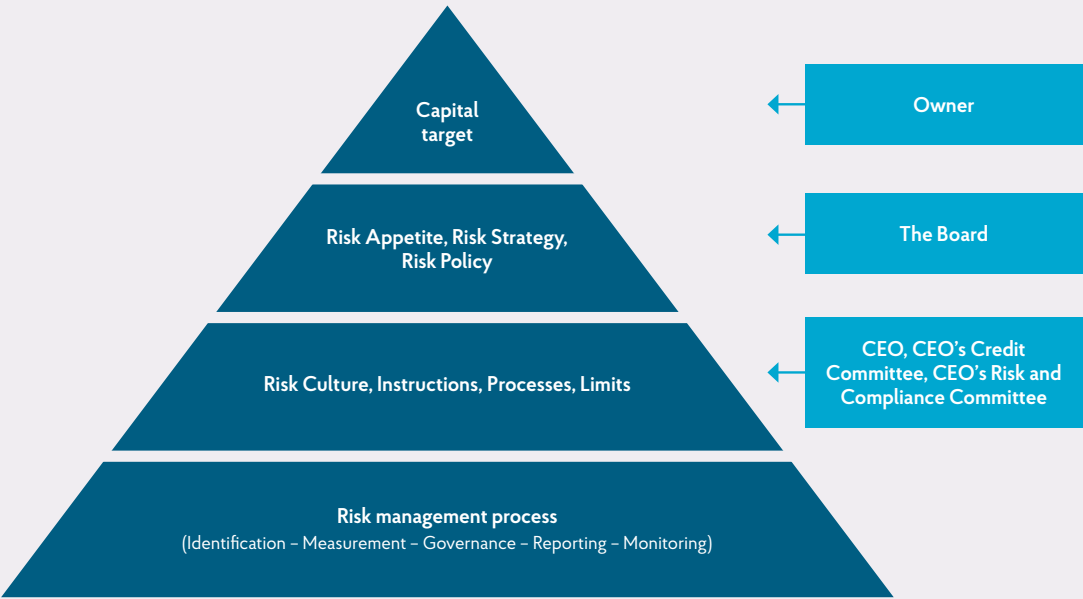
Capital target

Owner

Risk Appetite, Risk Strategy, Risk Policy

The Board

Risk Culture, Instructions, Processes, Limits

CEO, CEO's Credit Committee, CEO's Risk and Compliance Committee

Risk management process
(Identification – Measurement – Governance – Reporting – Monitoring)